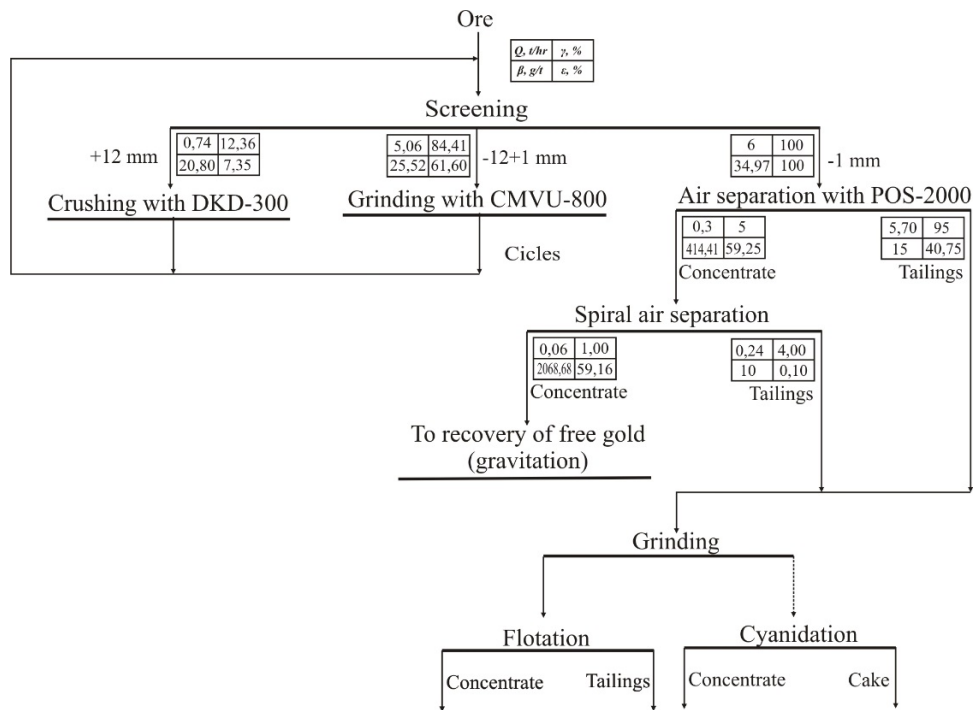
Ore

| Q, t/hr | γ, % |
|---|---|
| β, g/t | ε, % |

Screening

+12 mm

| 0,74 | 12,36 |
|---|---|
| 20,80 | 7,35 |

| 5,06 | 84,41 |
|---|---|
| 25,52 | 61,60 |

-12+1 mm

| 6 | 100 |
|---|---|
| 34,97 | 100 |

-1 mm

Crushing with DKD-300

Grinding with CMVU-800

Air separation with POS-2000

Cicles

| 0,3 | 5 |
|---|---|
| 414,41 | 59,25 |

Concentrate

| 5,70 | 95 |
|---|---|
| 15 | 40,75 |

Tailings

Spiral air separation

| 0,06 | 1,00 |
|---|---|
| 2068,68 | 59,16 |

Concentrate

| 0,24 | 4,00 |
|---|---|
| 10 | 0,10 |

Tailings

To recovery of free gold (gravitation)

Grinding

Flotation

Concentrate Tailings

Cyanidation

Concentrate Cake